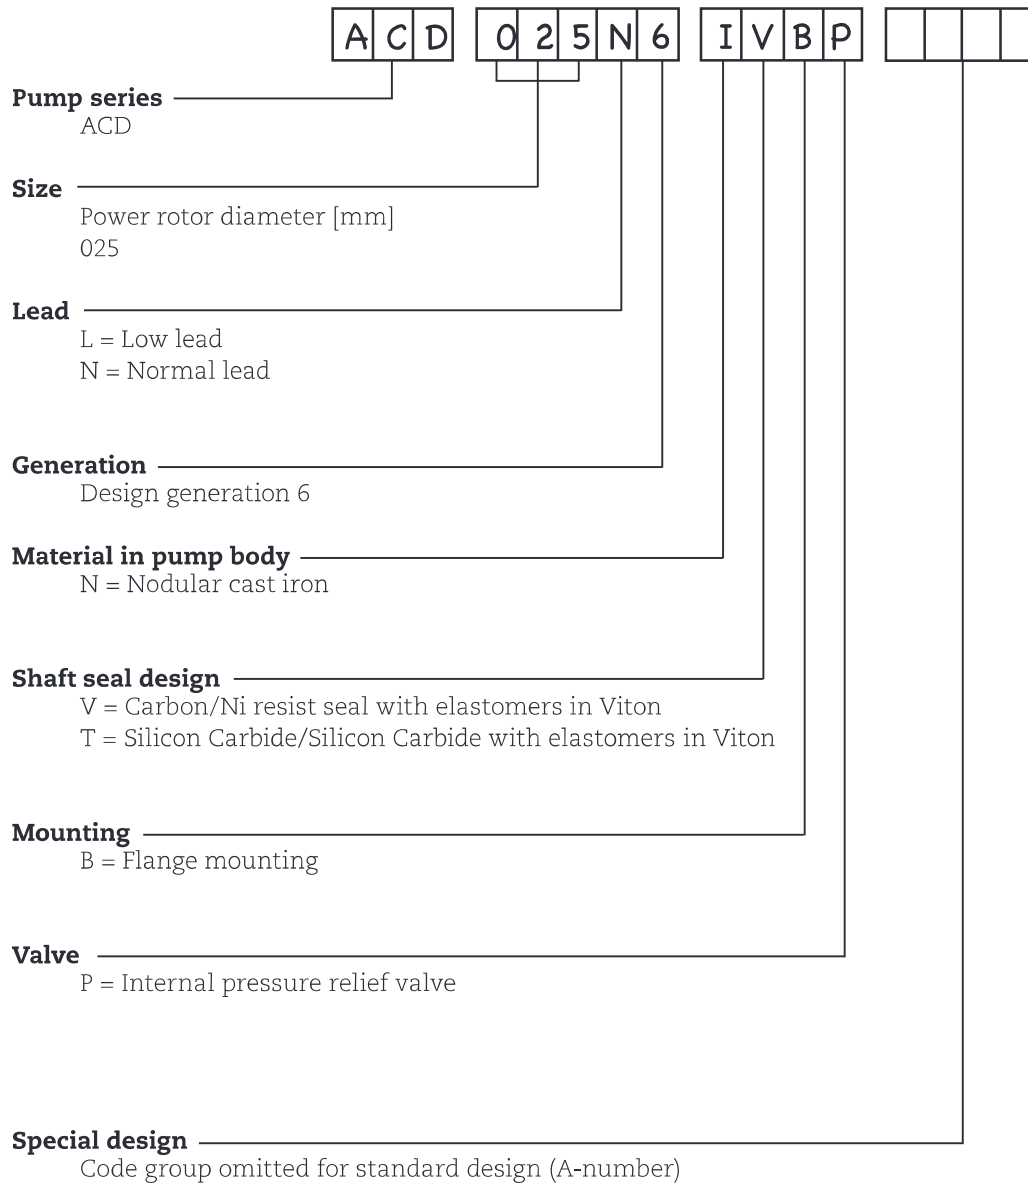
A C D 0 2 5 N 6 I V B P

**Pump series**
ACD

**Size**
Power rotor diameter [mm]
025

**Lead**
L = Low lead
N = Normal lead

**Generation**
Design generation 6

**Material in pump body**
N = Nodular cast iron

**Shaft seal design**
V = Carbon/Ni resist seal with elastomers in Viton
T = Silicon Carbide/Silicon Carbide with elastomers in Viton

**Mounting**
B = Flange mounting

**Valve**
P = Internal pressure relief valve

**Special design**
Code group omitted for standard design (A-number)